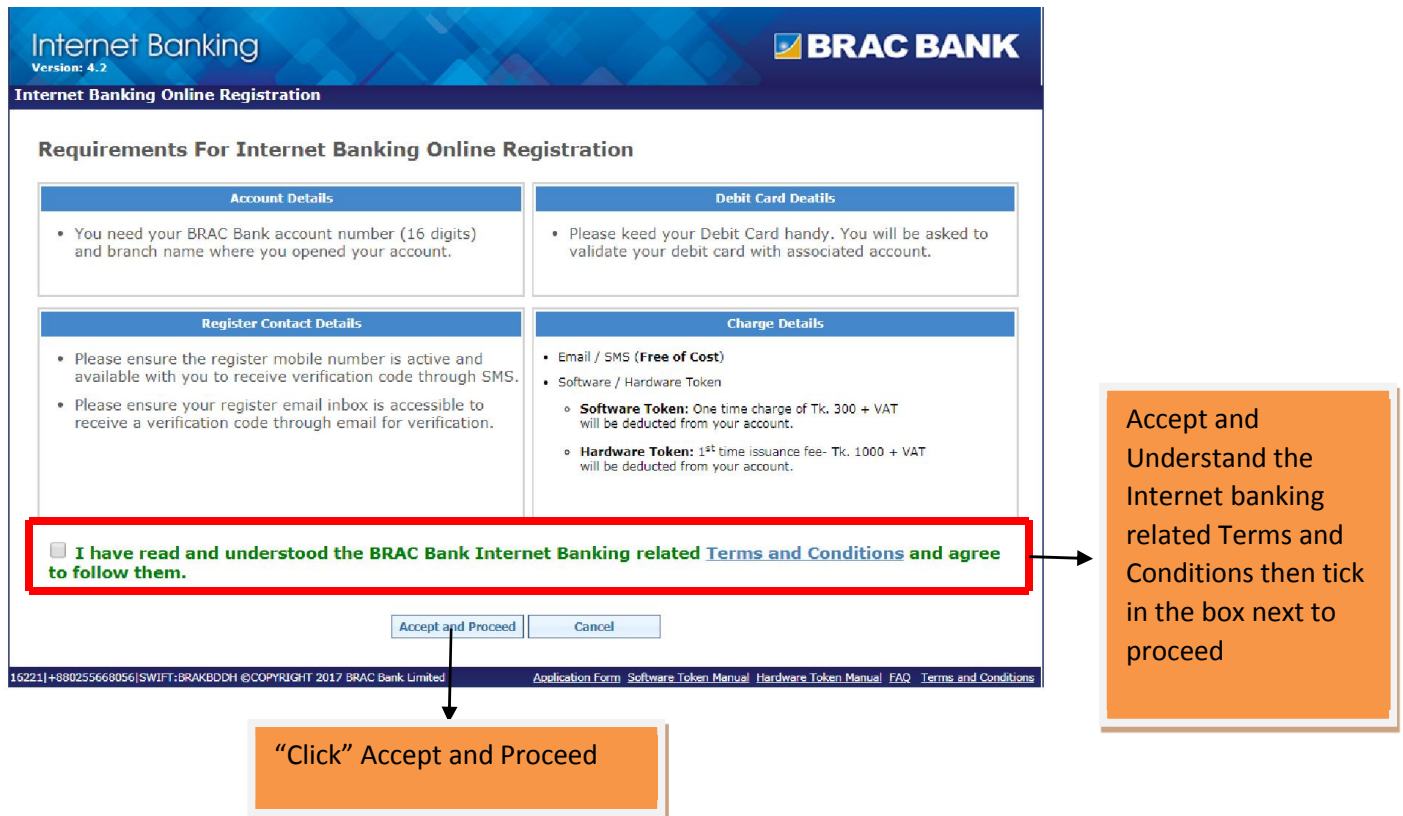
Internet Banking
Version: 4.2

BRAC BANK

Internet Banking Online Registration

Requirements For Internet Banking Online Registration

Account Details

• You need your BRAC Bank account number (16 digits) and branch name where you opened your account.

Debit Card Deatils

• Please keed your Debit Card handy. You will be asked to validate your debit card with associated account.

Register Contact Details

• Please ensure the register mobile number is active and available with you to receive verification code through SMS.

• Please ensure your register email inbox is accessible to receive a verification code through email for verification.

Charge Details

• Email / SMS (Free of Cost)

• Software / Hardware Token

◦ Software Token: One time charge of Tk. 300 + VAT will be deducted from your account.

◦ Hardware Token: $1^{st}$ time issuance fee- Tk. 1000 + VAT will be deducted from your account.

I have read and understood the BRAC Bank Internet Banking related Terms and Conditions and agree to follow them.

Accept and Proceed Cancel

16221|+880255668056|SWIFT:BRAKBDDH ©COPYRIGHT 2017 BRAC Bank Limited

Application Form Software Token Manual Hardware Token Manual FAQ Terms and Conditions

Accept and Understand the Internet banking related Terms and Conditions then tick in the box next to proceed

“Click” Accept and Proceed